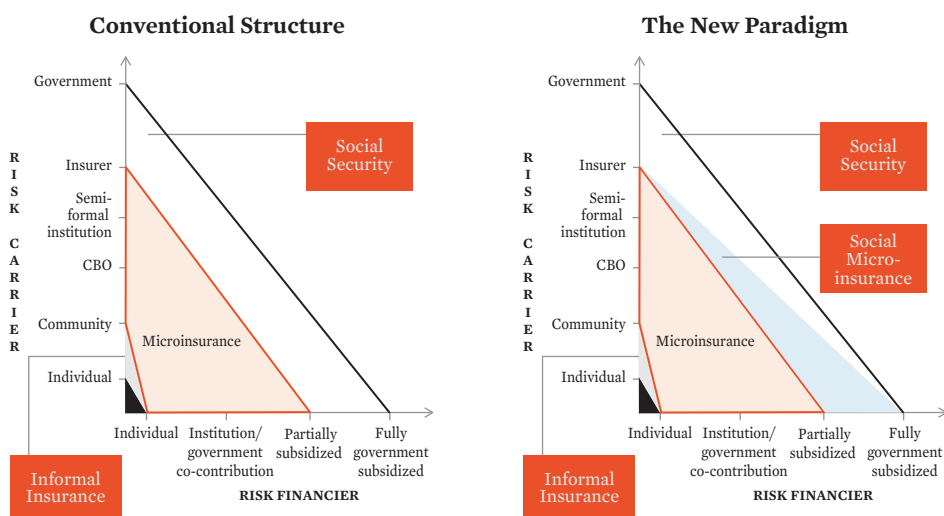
Conventional Structure

RISK CARRIER

Government

Insurer

Semi-formal institution

CBO

Community

Individual

Social Security

Microinsurance

Individual

Institution/ government co-contribution

Partially subsidized

Fully government subsidized

Informal Insurance

RISK FINANCIER

The New Paradigm

RISK CARRIER

Government

Insurer

Semi-formal institution

CBO

Community

Individual

Social Security

Social Micro-insurance

Microinsurance

Individual

Institution/ government co-contribution

Partially subsidized

Fully government subsidized

Informal Insurance

RISK FINANCIER